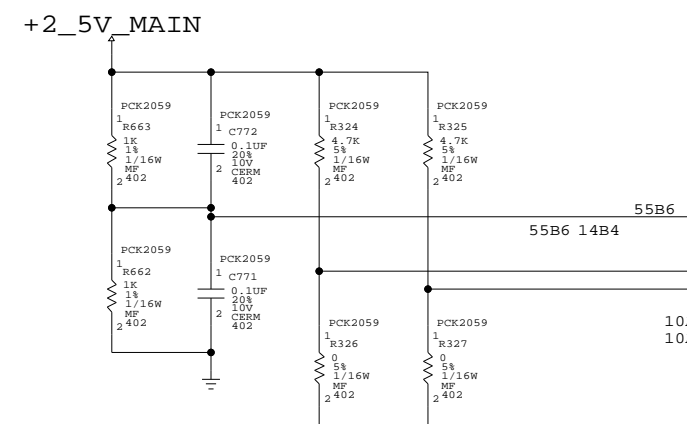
+2_5V_MAIN

PCK2059
1
R663
1K
1%
1/16W
MF
2 402

PCK2059
1 C772
0.1UF
20%
2 10V
CERM
402

PCK2059
1
R324
4.7K
5%
1/16W
MF
2 402

PCK2059
1
R325
4.7K
5%
1/16W
MF
2 402

55B6
55B6 14B4

PCK2059
1
R662
1K
1%
1/16W
MF
2 402

PCK2059
1 C771
0.1UF
20%
2 10V
CERM
402

PCK2059
1
R326
0
5%
1/16W
MF
2 402

PCK2059
1
R327
0
5%
1/16W
MF
2 402

10.
10.